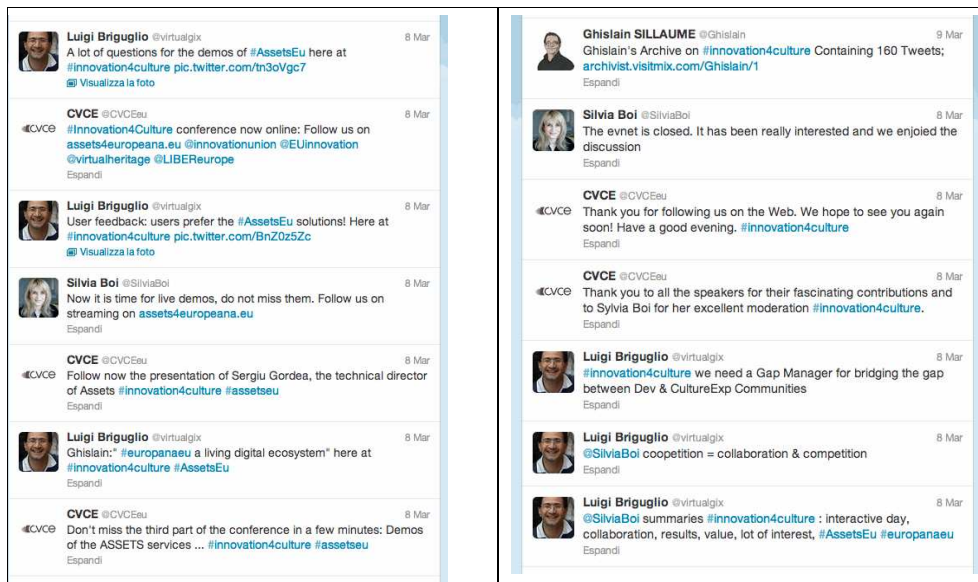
Luigi Briguglio @virtualgix 8 Mar
A lot of questions for the demos of #AssetsEu here at #innovation4culture pic.twitter.com/tn3oVgc7
Visualizza la foto

CVCE @CVCEeu 8 Mar
#Innovation4Culture conference now online: Follow us on assets4europeana.eu @innovationunion @EUinnovation @virtualheritage @LIBEReurope
Espandi

Luigi Briguglio @virtualgix 8 Mar
User feedback: users prefer the #AssetsEu solutions! Here at #innovation4culture pic.twitter.com/BnZ0z5Zc
Visualizza la foto

Silvia Boi @SilviaBoi 8 Mar
Now it is time for live demos, do not miss them. Follow us on streaming on assets4europeana.eu
Espandi

CVCE @CVCEeu 8 Mar
Follow now the presentation of Sergiu Gordea, the technical director of Assets #innovation4culture #assetseu
Espandi

Luigi Briguglio @virtualgix 8 Mar
Ghislain:" #europanaeu a living digital ecosystem" here at #innovation4culture #AssetsEu

CVCE @CVCEeu 8 Mar
Don't miss the third part of the conference in a few minutes: Demos of the ASSETS services ... #innovation4culture #assetseu
Espandi

Ghislain SILLAUME @Ghislain 9 Mar
Ghislain's Archive on #innovation4culture Containing 160 Tweets; archivist.visitmix.com/Ghislain/1
Espandi

Silvia Boi @SilviaBoi 8 Mar
The evnet is closed. It has been really interested and we enjoied the discussion
Espandi

CVCE @CVCEeu 8 Mar
Thank you for following us on the Web. We hope to see you again soon! Have a good evening. #innovation4culture
Espandi

CVCE @CVCEeu 8 Mar
Thank you to all the speakers for their fascinating contributions and to Sylvia Boi for her excellent moderation #innovation4culture.
Espandi

Luigi Briguglio @virtualgix 8 Mar
#innovation4culture we need a Gap Manager for bridging the gap between Dev & CultureExp Communities
Espandi

Luigi Briguglio @virtualgix 8 Mar
@SilviaBoi coopetition = collaboration & competition
Espandi

Luigi Briguglio @virtualgix 8 Mar
@SilviaBoi summaries #innovation4culture : interactive day, collaboration, results, value, lot of interest, #AssetsEu #europanaeu
Espandi